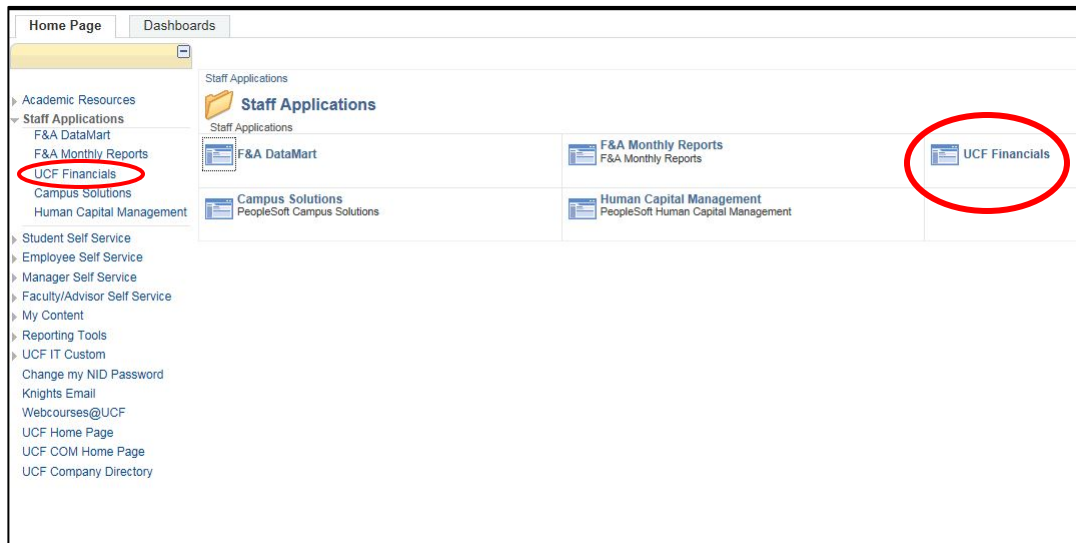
Home Page Dashboards

Academic Resources
Staff Applications
F&A DataMart
F&A Monthly Reports
UCF Financials
Campus Solutions
Human Capital Management
Student Self Service
Employee Self Service
Manager Self Service
Faculty/Advisor Self Service
My Content
Reporting Tools
UCF IT Custom
Change my NID Password
Knights Email
Webcourses@UCF
UCF Home Page
UCF COM Home Page
UCF Company Directory

Staff Applications
Staff Applications
Staff Applications

F&A DataMart

F&A Monthly Reports
F&A Monthly Reports

UCF Financials

Campus Solutions
PeopleSoft Campus Solutions

Human Capital Management
PeopleSoft Human Capital Management